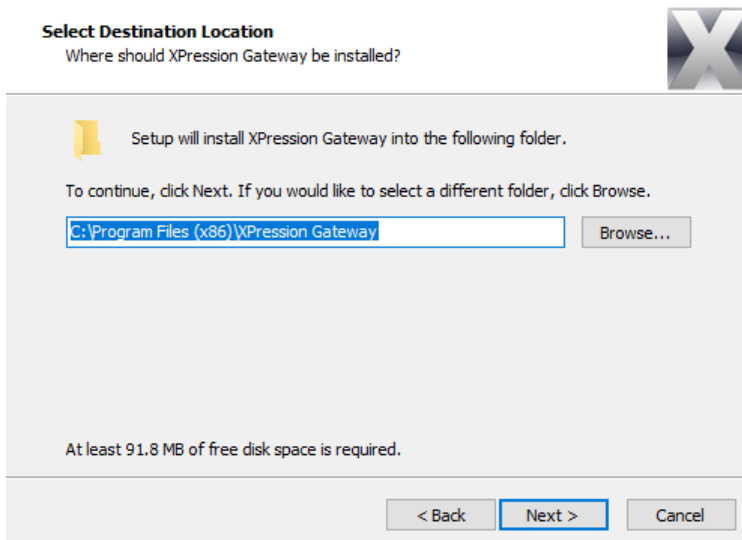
**Select Destination Location**
Where should XPression Gateway be installed?

Setup will install XPression Gateway into the following folder.

To continue, click Next. If you would like to select a different folder, click Browse.

C:\Program Files (x86)\XPression Gateway

Browse...

At least 91.8 MB of free disk space is required.

< Back

Next >

Cancel